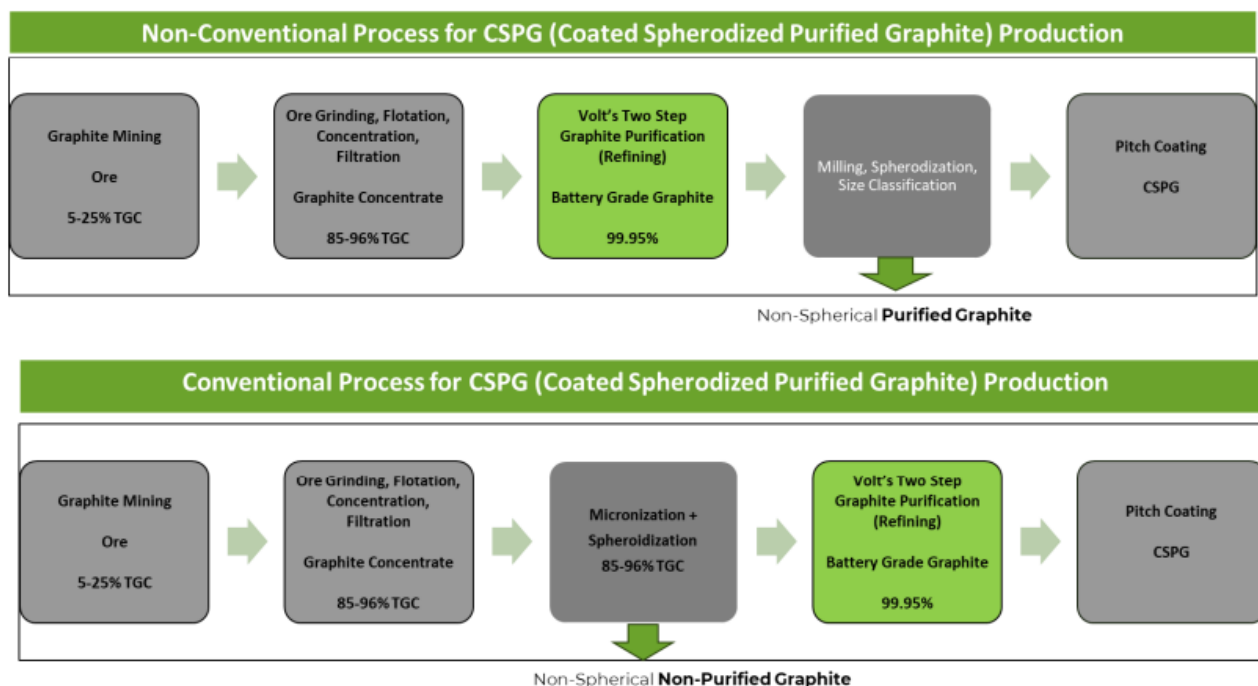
Non-Conventional Process for CSPG (Coated Spherodized Purified Graphite) Production

Graphite Mining

Ore

5-25% TGC

Ore Grinding, Flotation, Concentration, Filtration

Graphite Concentrate

85-96% TGC

Volt's Two Step Graphite Purification (Refining)

Battery Grade Graphite

99.95%

Milling, Spherodization, Size Classification

Pitch Coating

CSPG

Non-Spherical Purified Graphite

Conventional Process for CSPG (Coated Spherodized Purified Graphite) Production

Graphite Mining

Ore

5-25% TGC

Ore Grinding, Flotation, Concentration, Filtration

Graphite Concentrate

85-96% TGC

Micronization + Spheroidization

85-96% TGC

Volt's Two Step Graphite Purification (Refining)

Battery Grade Graphite

99.95%

Pitch Coating

CSPG

Non-Spherical Non-Purified Graphite